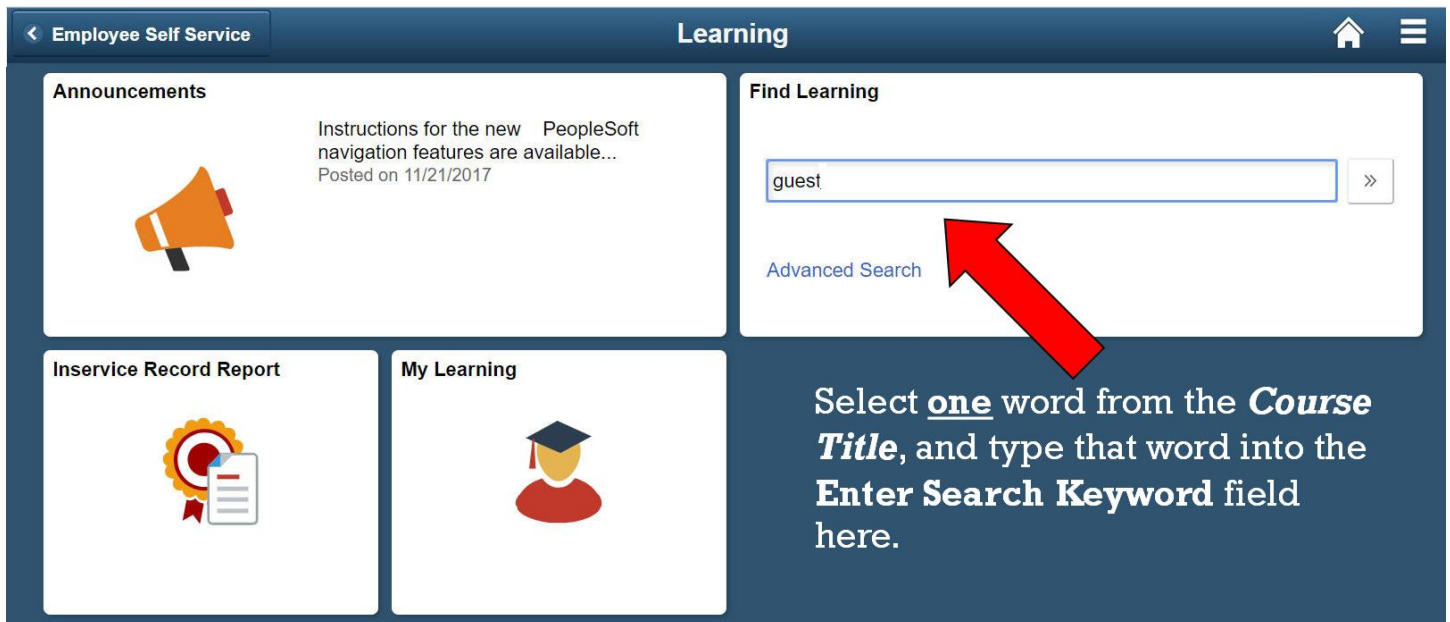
Employee Self Service

Learning

Announcements

Instructions for the new PeopleSoft navigation features are available...
Posted on 11/21/2017

Find Learning

guest

»

Advanced Search

Inservice Record Report

My Learning

Select **one** word from the ***Course Title***, and type that word into the **Enter Search Keyword** field here.